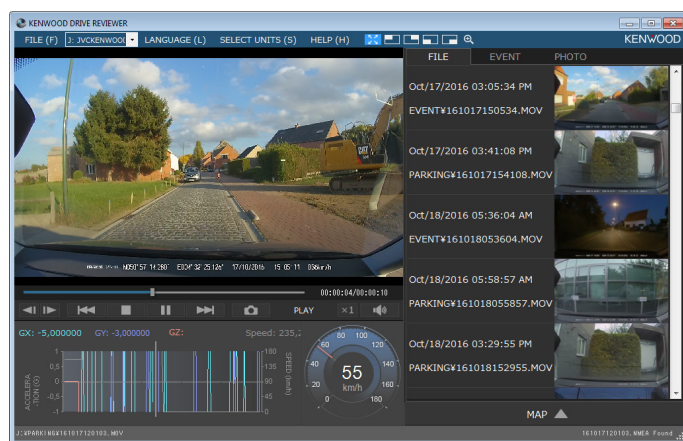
KENWOOD DRIVE REVIEWER

FILE (F) J: JVCKENWOO LANGUAGE (L) SELECT UNITS (S) HELP (H) KENWOOD

FILE EVENT PHOTO

Oct/17/2016 03:05:34 PM
EVENT¥161017150534.MOV

Oct/17/2016 03:41:08 PM
PARKING¥161017154108.MOV

Oct/18/2016 05:36:04 AM
EVENT¥161018053604.MOV

Oct/18/2016 05:58:57 AM
PARKING¥161018055857.MOV

Oct/18/2016 03:29:55 PM
PARKING¥161018152955.MOV

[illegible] N050°57 14.280' E004°32 25.124' 17/10/2016 15 05 11 086km/h

00:00:04/00:00:10

PLAY ×1

GX: -5,000000 GY: -3,000000 GZ: Speed: 235,3

ACCELERATION (G)

SPEED (km/h)

180 135 90 45 0

55 km/h

0 20 40 60 80 100 120 140 160 180

MAP

J:¥PARKING¥161017120103.MOV

161017120103.NMEA Found